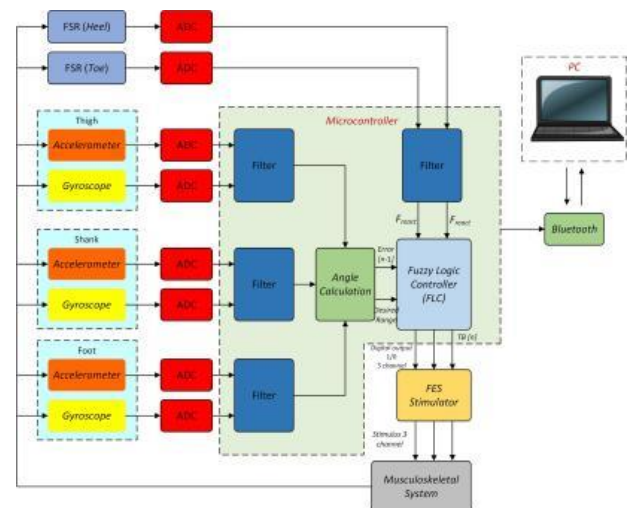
FSR (Heel)
ADC
FSR (Toe)
ADC
PC
Microcontroller
Thigh
Accelerometer
ADC
Gyroscope
ADC
Filter
Filter
$F_{react}$
$F_{react}$
Bluetooth
Shank
Accelerometer
ADC
Gyroscope
ADC
Filter
Angle Calculation
Error [n-1]
Desired Range
Fuzzy Logic Controller (FLC)
TB [n]
Foot
Accelerometer
ADC
Gyroscope
ADC
Filter
Digital output 1/0 3 channel
FES Stimulator
Stimulus 3 channel
Musculoskeletal System